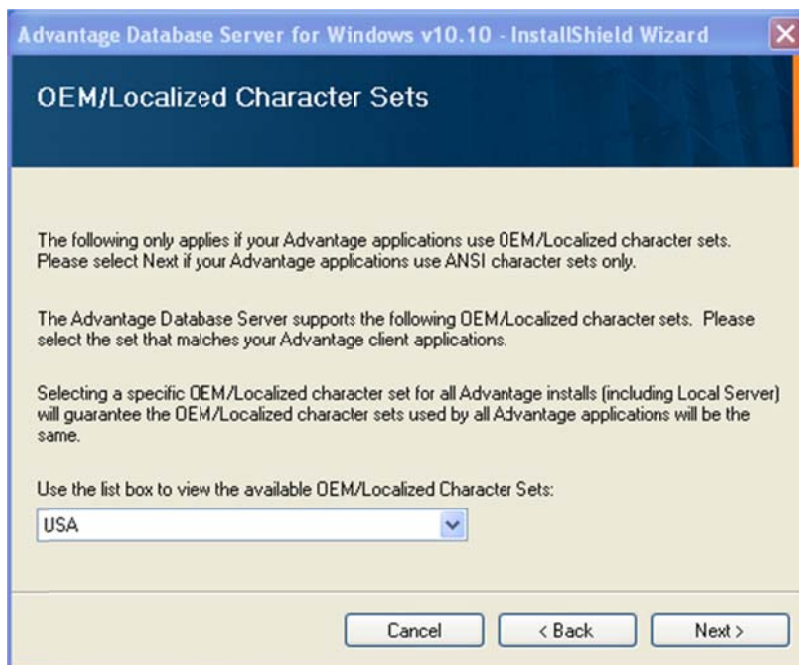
Advantage Database Server for Windows v10.10 - InstallShield Wizard

OEM/Localized Character Sets

The following only applies if your Advantage applications use OEM/Localized character sets. Please select Next if your Advantage applications use ANSI character sets only.

The Advantage Database Server supports the following OEM/Localized character sets. Please select the set that matches your Advantage client applications.

Selecting a specific OEM/Localized character set for all Advantage installs (including Local Server) will guarantee the OEM/Localized character sets used by all Advantage applications will be the same.

Use the list box to view the available OEM/Localized Character Sets:

USA

Cancel

< Back

Next >